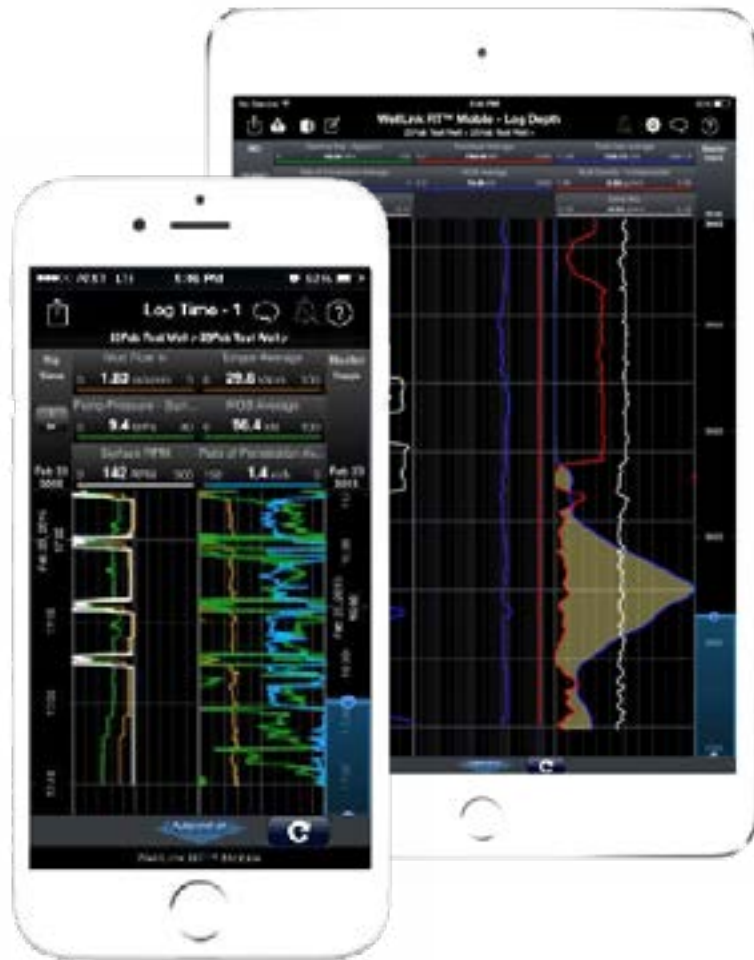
WellLink RT™ Mobile - Log Depth

AT&T LTE 5:06 PM

Log Time - 1

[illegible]

Rig

Time

Hook Flow In

Torque Average

1.82

29.6

Pump Pressure - Surf...

ROS Average

9.4

56.4

Surface RPM

Rate of Penetration Av...

142

1.4

Feb 25

Feb 25

Feb 25, 2015

C

WellLink RT™ Mobile

C